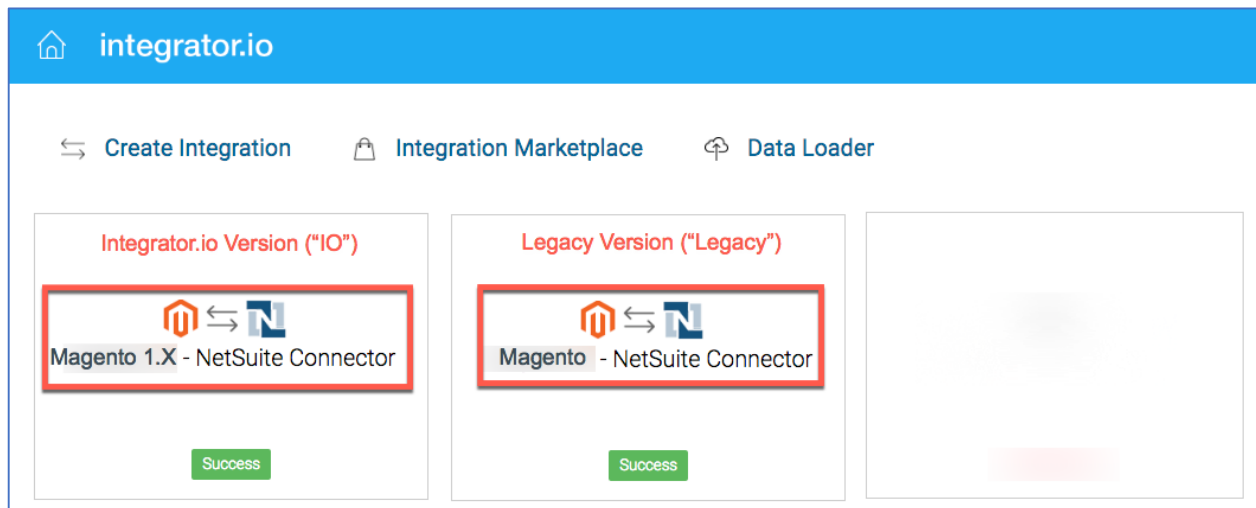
integrator.io

Create Integration Integration Marketplace Data Loader

Integrator.io Version (“IO”)

Magento 1.X - NetSuite Connector

Success

Legacy Version (“Legacy”)

Magento - NetSuite Connector

Success